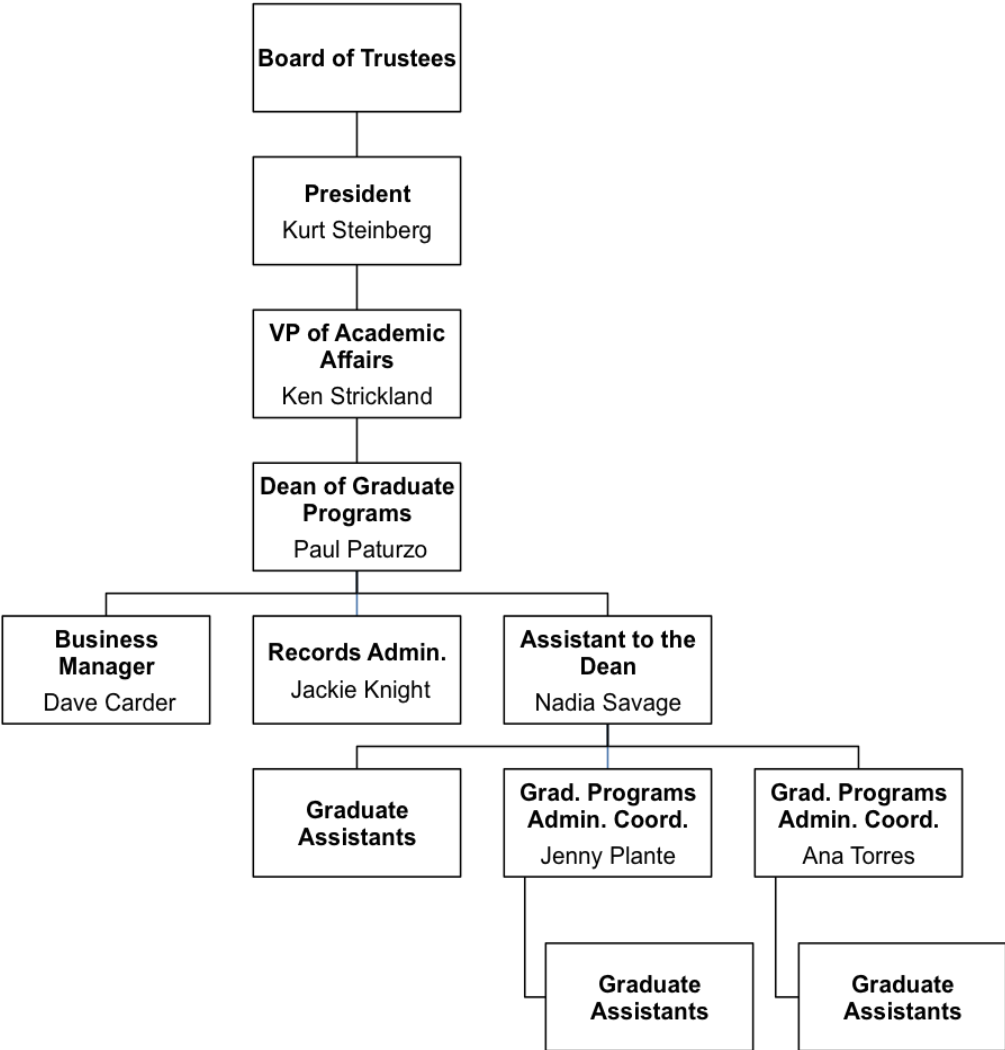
Board of Trustees

President
Kurt Steinberg

VP of Academic Affairs
Ken Strickland

Dean of Graduate Programs
Paul Paturzo

Business Manager
Dave Carder

Records Admin.
Jackie Knight

Assistant to the Dean
Nadia Savage

Graduate Assistants

Grad. Programs Admin. Coord.
Jenny Plante

Grad. Programs Admin. Coord.
Ana Torres

Graduate Assistants

Graduate Assistants